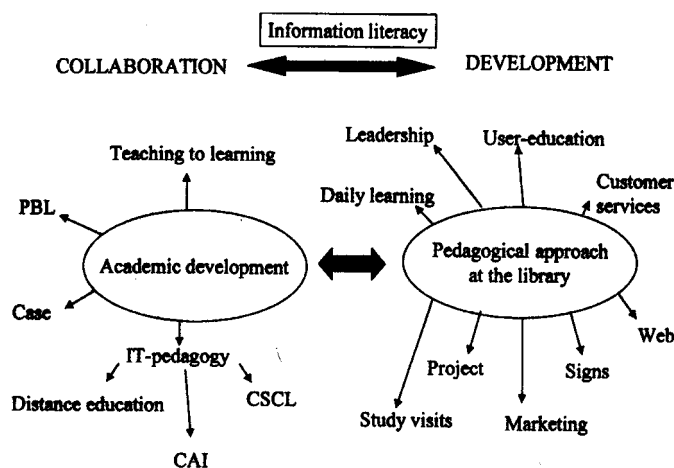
Information literacy

COLLABORATION

DEVELOPMENT

Teaching to learning

PBL

Academic development

Case

IT-pedagogy

Distance education

CSCL

CAI

Leadership

User-education

Customer services

Daily learning

Pedagogical approach at the library

Web

Project

Signs

Study visits

Marketing